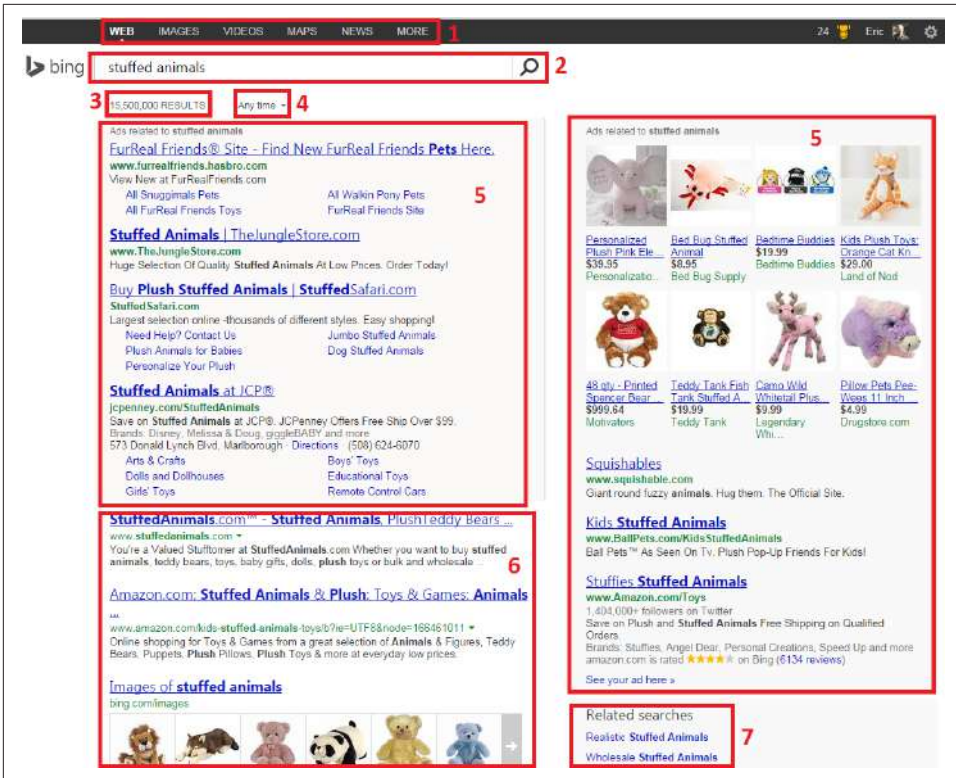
WEB IMAGES VIDEOS MAPS NEWS MORE 1

24 Eric

bing stuffed animals 2

3 15,500,000 RESULTS Any time 4

Ads related to stuffed animals

FurReal Friends® Site - Find New FurReal Friends Pets Here.
www.furrealfriends.hasbro.com
View New at FurRealFriends.com
All Snuggimals Pets All Walkin Pony Pets
All FurReal Friends Toys FurReal Friends Site

5

Stuffed Animals | TheJungleStore.com
www.TheJungleStore.com
Huge Selection Of Quality Stuffed Animals At Low Prices. Order Today!

Buy Plush Stuffed Animals | StuffedSafari.com
StuffedSafari.com
Largest selection online -thousands of different styles. Easy shopping!
Need Help? Contact Us Jumbo Stuffed Animals
Plush Animals for Babies Dog Stuffed Animals
Personalize Your Plush

Stuffed Animals at JCP®
jcpenney.com/StuffedAnimals
Save on Stuffed Animals at JCP®. JCPenney Offers Free Ship Over $99.
Brands: Disney, Melissa & Doug, giggleBABY and more
573 Donald Lynch Blvd, Marlborough · Directions · (508) 624-6070
Arts & Crafts Boys' Toys
Dolls and Dollhouses Educational Toys
Girls' Toys Remote Control Cars

StuffedAnimals.com™ - Stuffed Animals, Plush Teddy Bears ...
www.stuffedanimals.com
You're a Valued Stufftomer at StuffedAnimals.com Whether you want to buy stuffed animals, teddy bears, toys, baby gifts, dolls, plush toys or bulk and wholesale ...

6

Amazon.com: Stuffed Animals & Plush: Toys & Games: Animals ...
www.amazon.com/kids-stuffed-animals-toys/b?ie=UTF8&node=166461011
Online shopping for Toys & Games from a great selection of Animals & Figures, Teddy Bears, Puppets, Plush Pillows, Plush Toys & more at everyday low prices.

Images of stuffed animals
bing.com/images

Ads related to stuffed animals 5

Personalized Plush Pink Ele...
$39.95
Personalizatio...

Bed Bug Stuffed Animal
$8.95
Bed Bug Supply

Bedtime Buddies
$19.99
Bedtime Buddies

Kids Plush Toys: Orange Cat Kn...
$28.00
Land of Nod

48 qty - Printed Spencer Bear ...
$999.64
Motivators

Teddy Tank Fish Tank Stuffed A...
$19.99
Teddy Tank

Camo Wild Whitetail Plus...
$9.99
Legendary Whi...

Pillow Pets Pee-Wees 11 Inch ...
$4.99
Drugstore.com

Squishables
www.squishable.com
Giant round fuzzy animals. Hug them. The Official Site.

Kids Stuffed Animals
www.BallPets.com/KidsStuffedAnimals
Ball Pets™ As Seen On Tv. Plush Pop-Up Friends For Kids!

Stuffies Stuffed Animals
www.Amazon.com/Toys
1,404,000+ followers on Twitter
Save on Plush and Stuffed Animals Free Shipping on Qualified Orders.
Brands: Stuffies, Angel Dear, Personal Creations, Speed Up and more
amazon.com is rated ★★★★ on Bing (6134 reviews)

See your ad here »

Related searches
Realistic Stuffed Animals
Wholesale Stuffed Animals

7